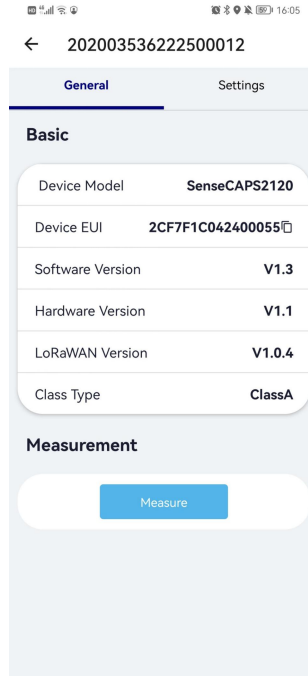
16:05

←  202003536222500012

General

Settings

Basic

| Device Model | SenseCAPS2120 |
|---|---|
| Device EUI | 2CF7F1C042400055 |
| Software Version | V1.3 |
| Hardware Version | V1.1 |
| LoRaWAN Version | V1.0.4 |
| Class Type | ClassA |

Measurement

Measure